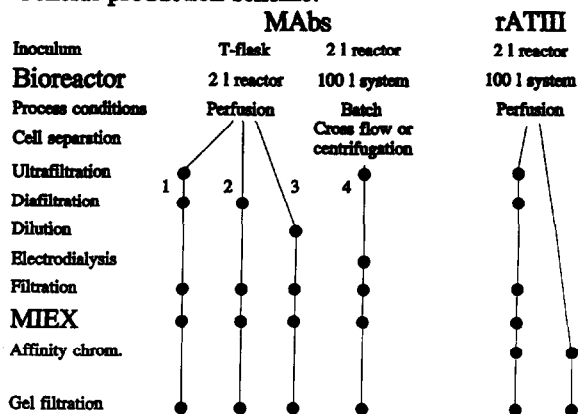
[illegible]

MAbs

rATIII

Inoculum
T-flask
2 l reactor
2 l reactor

Bioreactor
2 l reactor
100 l system
100 l system

Process conditions
Perfusion
Batch
Perfusion

Cell separation
Cross flow or centrifugation

Ultrafiltration

1
2
3
4

Diafiltration

Dilution

Electrodialysis

Filtration

MIEX

Affinity chrom.

Gel filtration